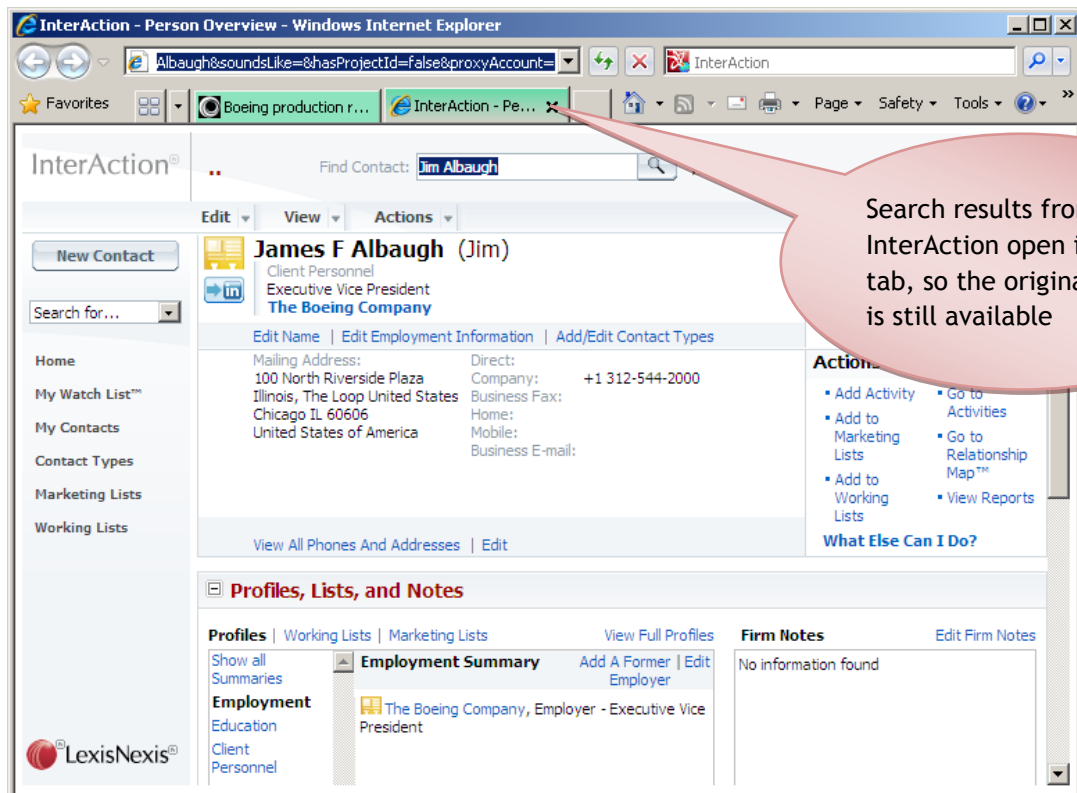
InterAction - Person Overview - Windows Internet Explorer

Albaugh&soundsLike=&hasProjectId=false&proxyAccount=

InterAction

Favorites

Boeing production r...

InterAction - Pe...

Page ▾ Safety ▾ Tools ▾

InterAction®

Find Contact: Jim Albaugh

Search results fro InterAction open i tab, so the origina is still available

Edit ▾ View ▾ Actions ▾

New Contact

Search for...

Home

My Watch List™

My Contacts

Contact Types

Marketing Lists

Working Lists

James F Albaugh (Jim)

Client Personnel

Executive Vice President

The Boeing Company

Edit Name | Edit Employment Information | Add/Edit Contact Types

Mailing Address:
100 North Riverside Plaza
Illinois, The Loop United States
Chicago IL 60606
United States of America

Direct:
Company: +1 312-544-2000
Business Fax:
Home:
Mobile:
Business E-mail:

View All Phones And Addresses | Edit

Actions

• Add Activity
• Add to Marketing Lists
• Add to Working Lists
• Go to Activities
• Go to Relationship Map™
• View Reports

What Else Can I Do?

Profiles, Lists, and Notes

Profiles | Working Lists | Marketing Lists View Full Profiles

Show all Summaries

Employment

Education

Client Personnel

Employment Summary

Add A Former Employer | Edit

The Boeing Company, Employer - Executive Vice President

Firm Notes Edit Firm Notes

No information found

LexisNexis®